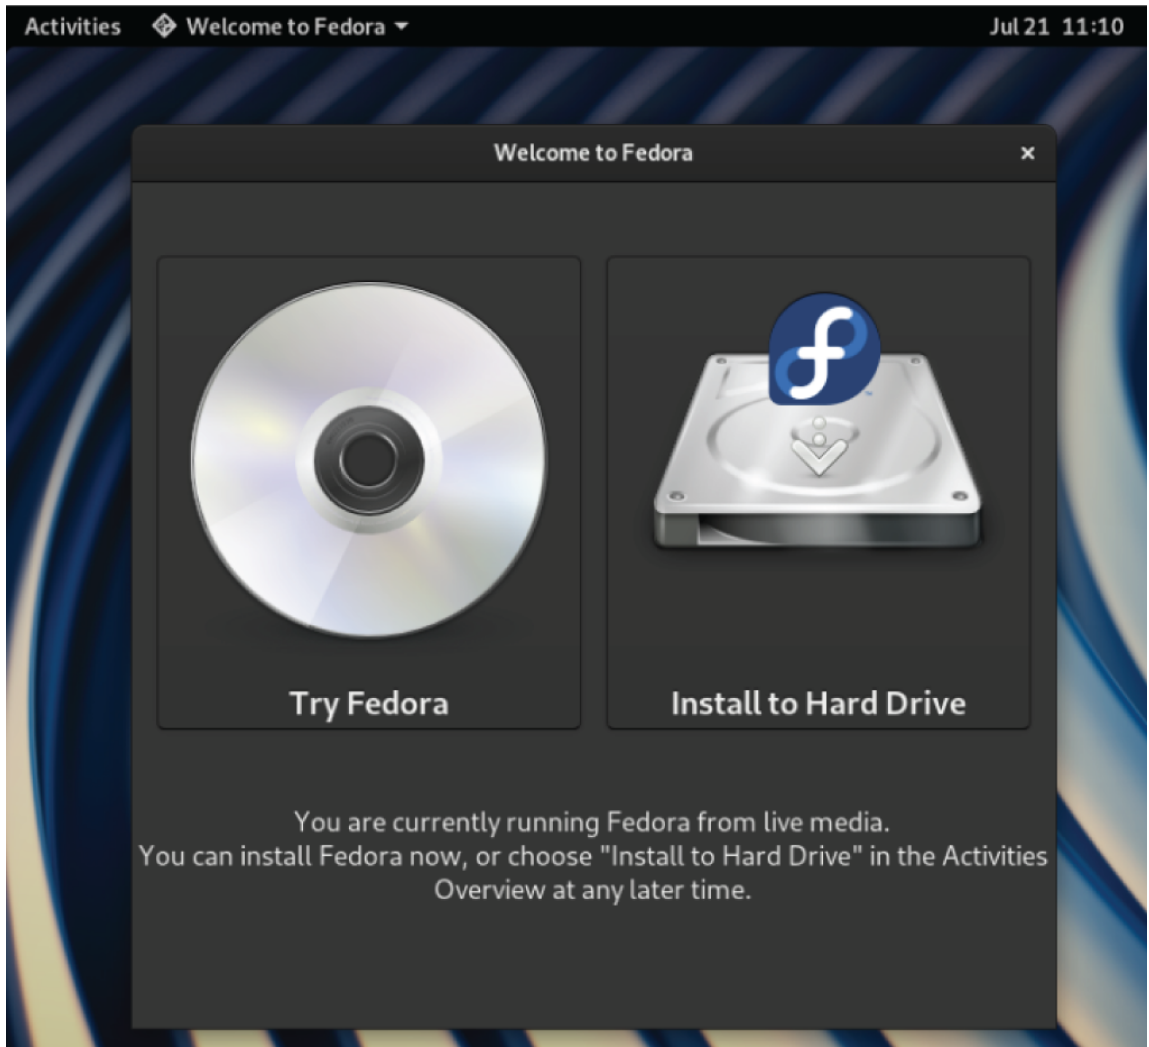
Activities Welcome to Fedora Jul 21 11:10

Welcome to Fedora ×

Try Fedora

Install to Hard Drive

You are currently running Fedora from live media.
You can install Fedora now, or choose "Install to Hard Drive" in the Activities Overview at any later time.